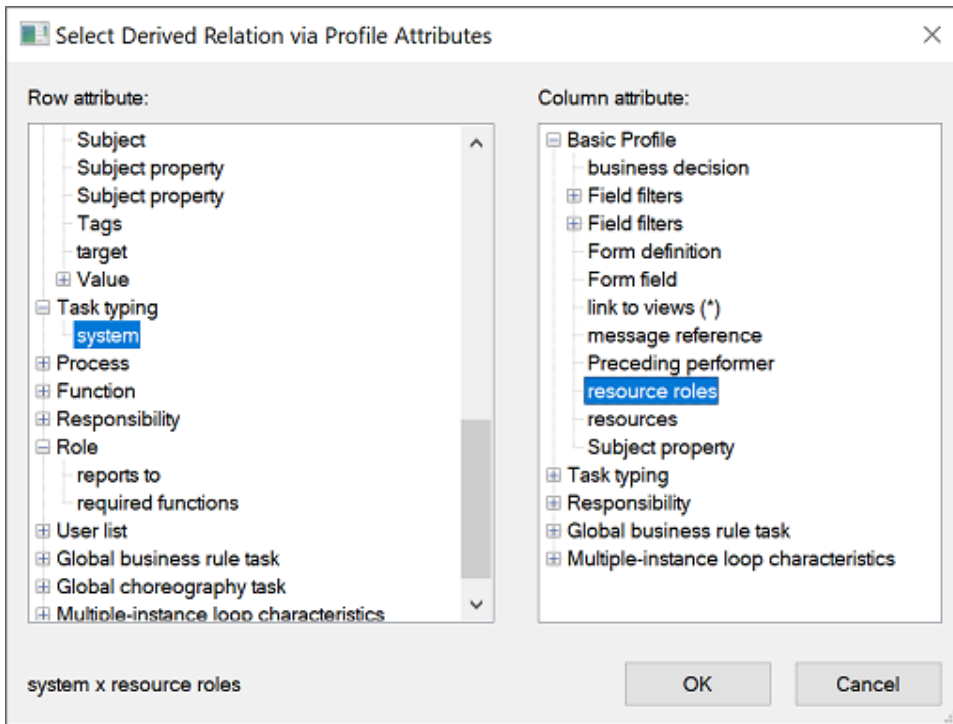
Select Derived Relation via Profile Attributes

Row attribute:

Subject
Subject property
Subject property
Tags
target
Value
Task typing
system
Process
Function
Responsibility
Role
reports to
required functions
User list
Global business rule task
Global choreography task
Multiple-instance loop characteristics

Column attribute:

Basic Profile
business decision
Field filters
Field filters
Form definition
Form field
link to views (*)
message reference
Preceding performer
resource roles
resources
Subject property
Task typing
Responsibility
Global business rule task
Multiple-instance loop characteristics

system x resource roles

OK

Cancel